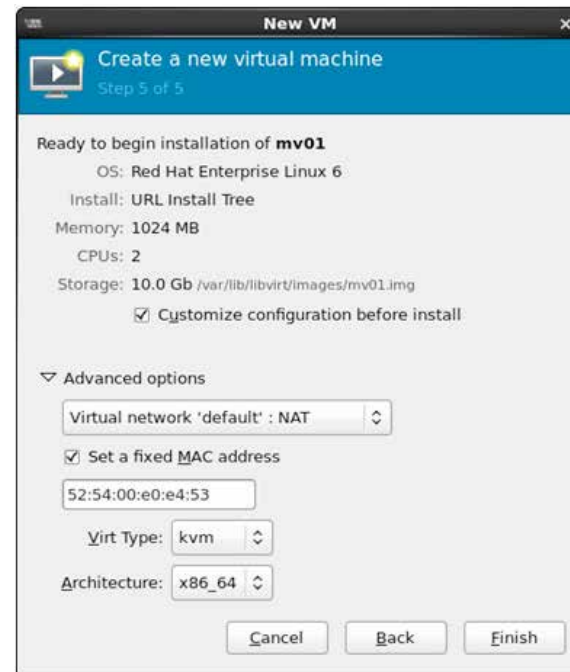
New VM

Create a new virtual machine
Step 5 of 5

Ready to begin installation of **mv01**
OS: Red Hat Enterprise Linux 6
Install: URL Install Tree
Memory: 1024 MB
CPUs: 2
Storage: 10.0 Gb /var/lib/libvirt/images/mv01.img

☑ Customize configuration before install

▽ Advanced options

Virtual network 'default' : NAT

☑ Set a fixed MAC address

52:54:00:e0:e4:53

Virt Type: kvm

Architecture: x86_64

Cancel Back Finish